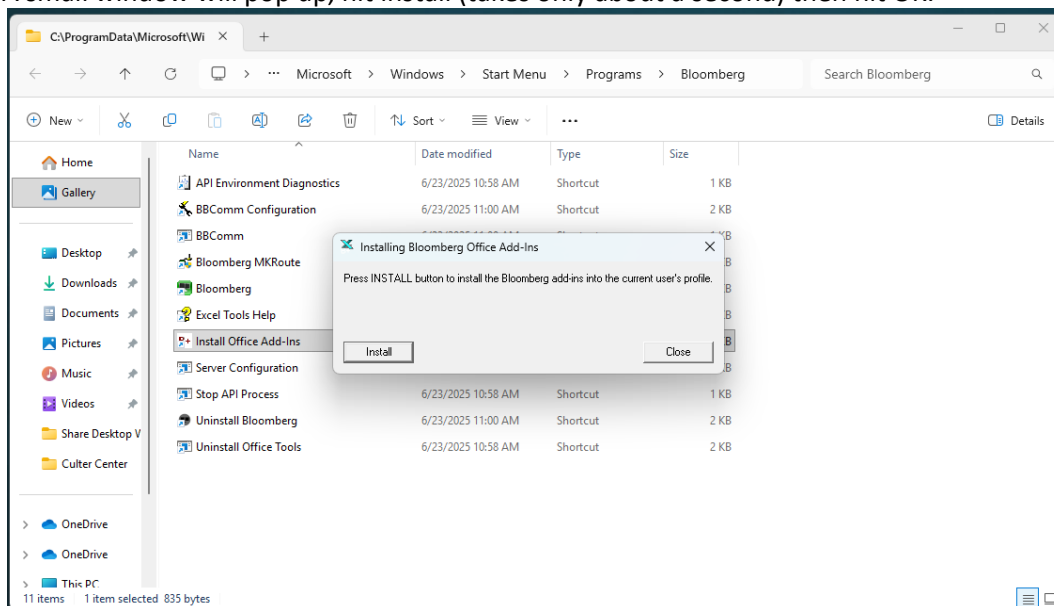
A small window will pop up, hit Install (takes only about a second) then hit OK.

C:\ProgramData\Microsoft\Wi ×

Microsoft > Windows > Start Menu > Programs > Bloomberg

Search Bloomberg

New Sort View ... Details

Home
Gallery
Desktop
Downloads
Documents
Pictures
Music
Videos
Share Desktop V
Culter Center
OneDrive
OneDrive
This PC

| Name | Date modified | Type | Size |
|---|---|---|---|
| API Environment Diagnostics | 6/23/2025 10:58 AM | Shortcut | 1 KB |
| BBComm Configuration | 6/23/2025 11:00 AM | Shortcut | 2 KB |
| BBComm | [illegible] | | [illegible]B |
| Bloomberg MKRoute | | | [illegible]B |
| Bloomberg | | | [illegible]B |
| Excel Tools Help | | | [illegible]B |
| Install Office Add-Ins | | | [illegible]B |
| Server Configuration | | | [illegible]B |
| Stop API Process | 6/23/2025 10:58 AM | Shortcut | 1 KB |
| Uninstall Bloomberg | 6/23/2025 11:00 AM | Shortcut | 2 KB |
| Uninstall Office Tools | 6/23/2025 10:58 AM | Shortcut | 2 KB |

Installing Bloomberg Office Add-Ins

Press INSTALL button to install the Bloomberg add-ins into the current user's profile.

Install

Close

11 items 1 item selected 835 bytes